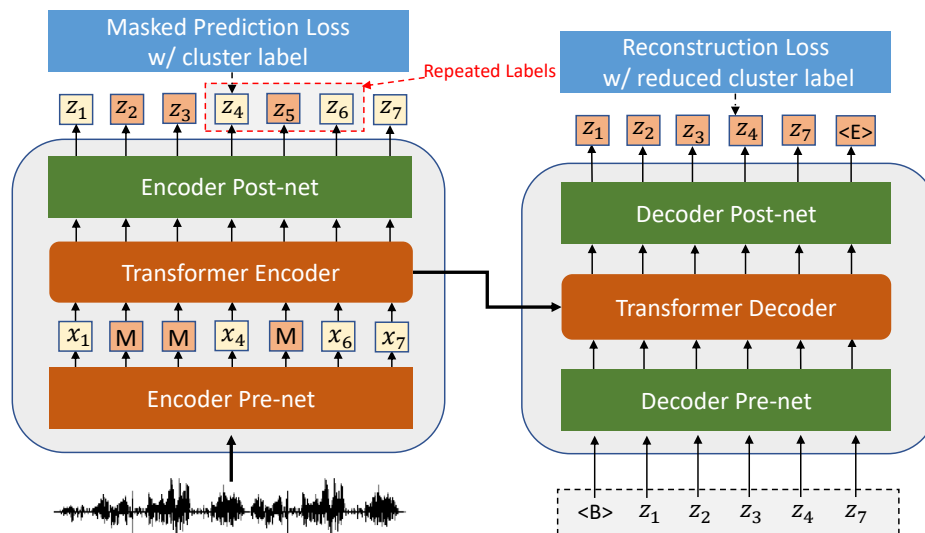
Masked Prediction Loss w/ cluster label

Repeated Labels

$z_1$ $z_2$ $z_3$ $z_4$ $z_5$ $z_6$ $z_7$

Encoder Post-net

Transformer Encoder

$x_1$ M M $x_4$ M $x_6$ $x_7$

Encoder Pre-net

Reconstruction Loss w/ reduced cluster label

$z_1$ $z_2$ $z_3$ $z_4$ $z_7$ <E>

Decoder Post-net

Transformer Decoder

Decoder Pre-net

<B> $z_1$ $z_2$ $z_3$ $z_4$ $z_7$